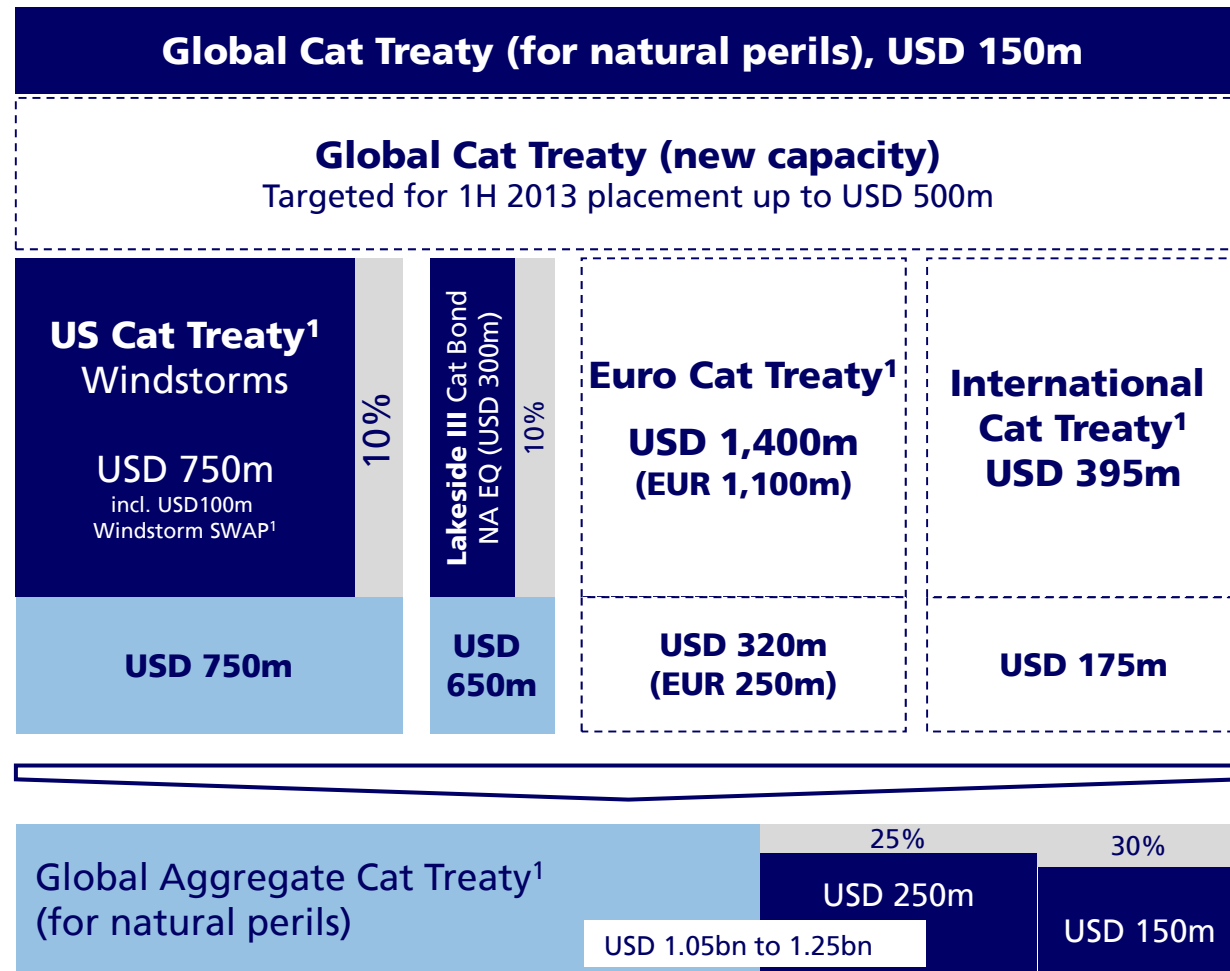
Global Cat Treaty (for natural perils), USD 150m

Global Cat Treaty (new capacity)
Targeted for 1H 2013 placement up to USD 500m

US Cat Treaty$^1$
Windstorms

USD 750m
incl. USD100m
Windstorm SWAP$^1$

10%

Lakeside III Cat Bond
NA EQ (USD 300m)

10%

Euro Cat Treaty$^1$
USD 1,400m
(EUR 1,100m)

International
Cat Treaty$^1$
USD 395m

USD 750m

USD
650m

USD 320m
(EUR 250m)

USD 175m

Global Aggregate Cat Treaty$^1$
(for natural perils)

USD 1.05bn to 1.25bn

25%

USD 250m

30%

USD 150m